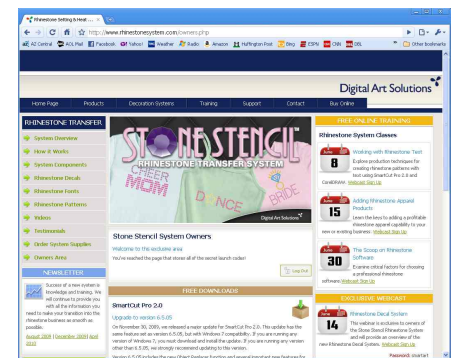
Rhinestone Setting & Heat ... ×

http://www.rhinestonesystem.com/owners.php

AZ Central AOL Mail Facebook Yahoo! Weather Radio Amazon Huffington Post Bing ESPN CNN DSL Other bookmarks

Digital Art Solutions

Home Page Products Decoration Systems Training Support Contact Buy Online

RHINESTONE TRANSFER

System Overview
How it Works
System Components
Rhinestone Decals
Rhinestone Fonts
Rhinestone Patterns
Videos
Testimonials
Order System Supplies
Owners Area

NEWSLETTER

Success of a new system is knowledge and training. We will continue to provide you with all the information you need to make your transition into the rhinestone business as smooth as possible.
August 2009 | December 2009 | April 2010

STONE STENCIL
RHINESTONE TRANSFER SYSTEM

CHEER MOM
DANCE
BRIDE

Digital Art Solutions

Stone Stencil System Owners

Welcome to this exclusive area
You've reached the page that stores all of the secret launch codes!

Log Out

FREE DOWNLOADS

SmartCut Pro 2.0
Upgrade to version 6.5.05

On November 30, 2009, we released a major update for SmartCut Pro 2.0. This update has the same feature set as version 6.5.05, but with Windows 7 compatibility. If you are running any version of Windows 7, you must download and install the update. If you are running any version other than 6.5.05, we strongly recommend updating to this version.

Version 6.5.05 includes the new Object Rotation Function and several important new features for

FREE ONLINE TRAINING

Rhinestone System Classes

8
Working with Rhinestone Text
Explore production techniques for creating rhinestone patterns with text using SmartCut Pro 2.0 and CorelDRAW. Webcast Sign Up

15
Adding Rhinestone Apparel Products
Learn the keys to adding a profitable rhinestone apparel capability to your new or existing business. Webcast Sign Up

30
The Scoop on Rhinestone Software
Examine critical factors for choosing a professional rhinestone software. Webcast Sign Up

EXCLUSIVE WEBCAST

14
Rhinestone Decal System
This webinar is exclusive to owners of the Stone Stencil Rhinestone System and will provide an overview of the new Rhinestone Decal System. Webcast Sign Up

Password: smartart